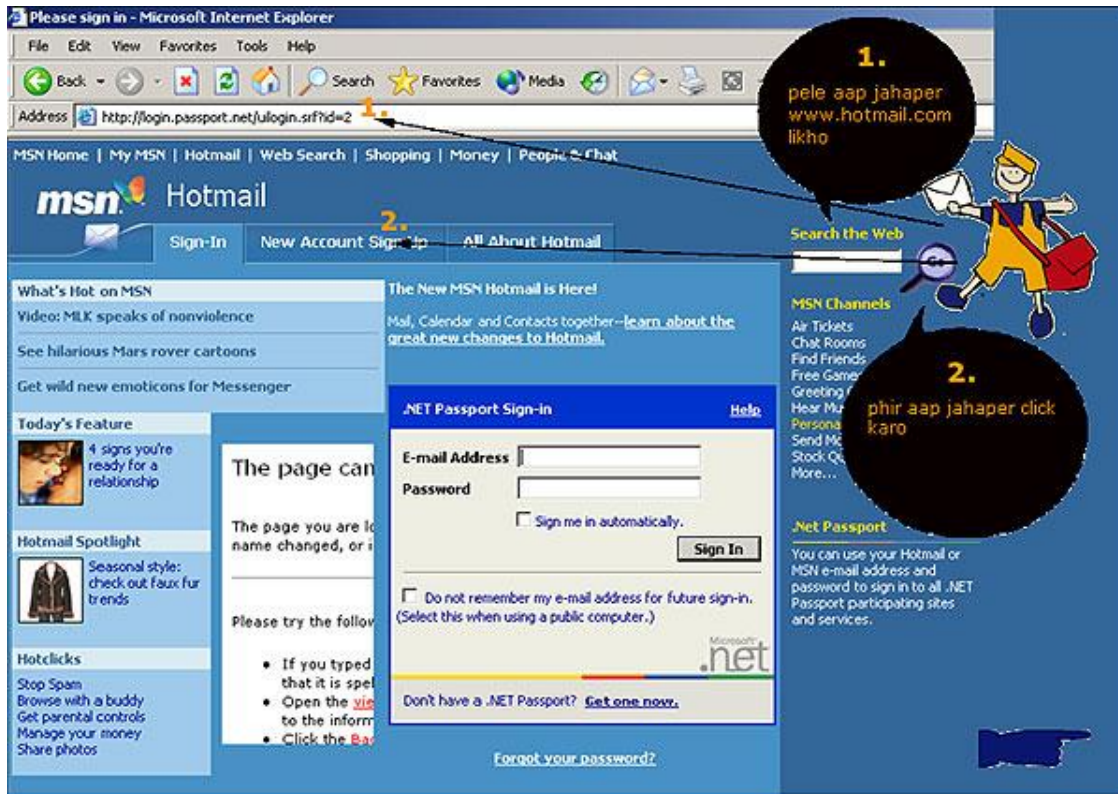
Please sign in - Microsoft Internet Explorer

File Edit View Favorites Tools Help

Back Search Favorites Media

Address http://login.passport.net/uilogin.srf?id=2 1.

1.
pele aap jahaper www.hotmail.com likho

MSN Home | My MSN | Hotmail | Web Search | Shopping | Money | People & Chat

msn Hotmail

2.

Sign-In New Account Sign Up All About Hotmail

Search the Web

Go

What's Hot on MSN

Video: MLK speaks of nonviolence

See hilarious Mars rover cartoons

Get wild new emoticons for Messenger

The New MSN Hotmail is Here!

Mail, Calendar and Contacts together--learn about the great new changes to Hotmail.

MSN Channels

Air Tickets
Chat Rooms
Find Friends
Free Game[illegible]
Greeting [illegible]
Hear Mu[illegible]
Persona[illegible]
Send M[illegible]
Stock Q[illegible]
More...

2.
phir aap jahaper click karo

Today's Feature

4 signs you're ready for a relationship

Hotmail Spotlight

Seasonal style: check out faux fur trends

Hotclicks

Stop Spam
Browse with a buddy
Get parental controls
Manage your money
Share photos

The page can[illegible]

The page you are lo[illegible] name changed, or i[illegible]

Please try the follov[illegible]

• If you typed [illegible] that it is spel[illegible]
• Open the vie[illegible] to the inform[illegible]
• Click the Ba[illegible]

.NET Passport Sign-in Help

E-mail Address

Password

Sign me in automatically.

Sign In

Do not remember my e-mail address for future sign-in. (Select this when using a public computer.)

Microsoft .net

Don't have a .NET Passport? Get one now.

Forgot your password?

.Net Passport

You can use your Hotmail or MSN e-mail address and password to sign in to all .NET Passport participating sites and services.